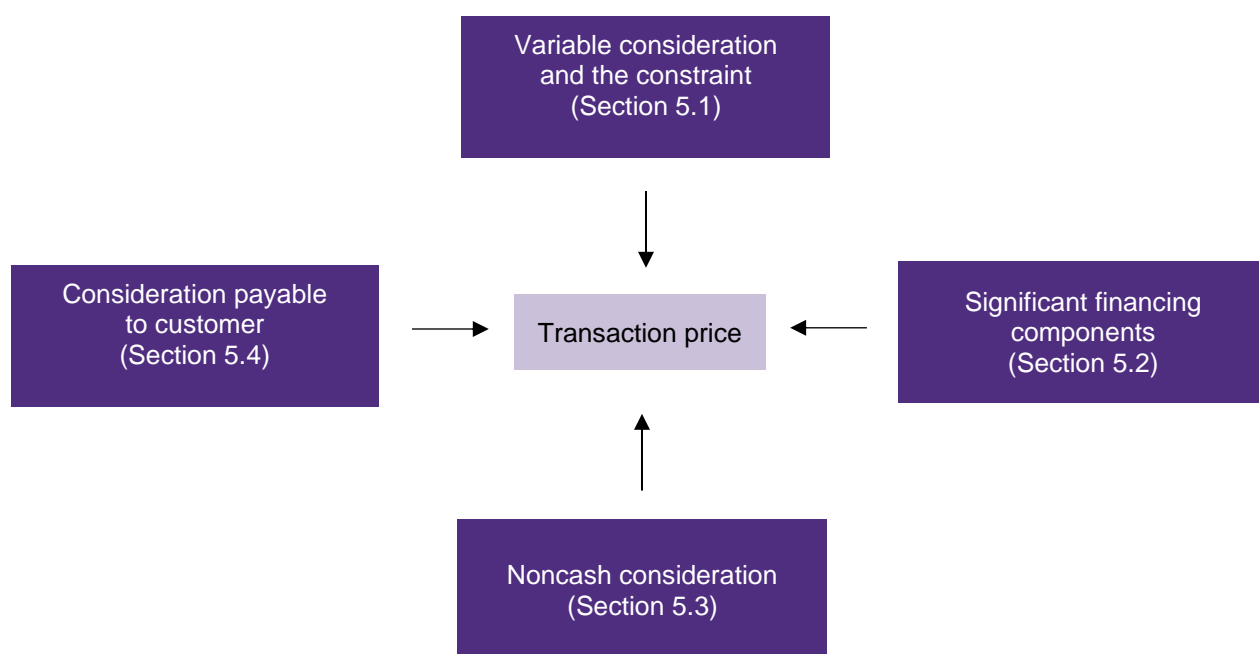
Variable consideration and the constraint (Section 5.1)

Consideration payable to customer (Section 5.4)

Transaction price

Significant financing components (Section 5.2)

Noncash consideration (Section 5.3)